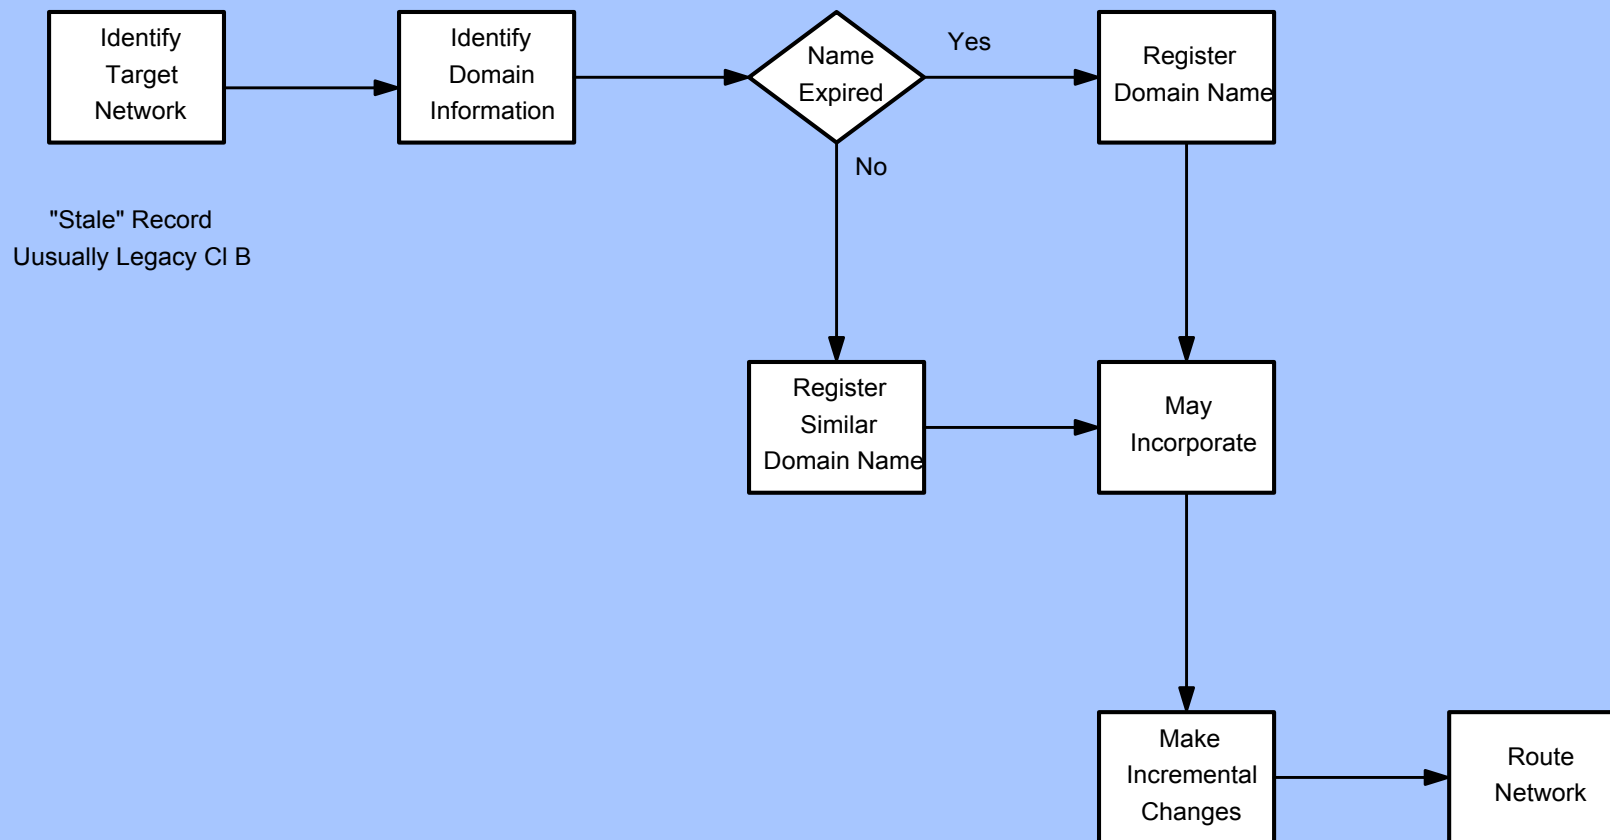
Identify Target Network

Identify Domain Information

Name Expired

Yes

Register Domain Name

No

"Stale" Record
Uusually Legacy CI B

Register Similar Domain Name

May Incorporate

Make Incremental Changes

Route Network